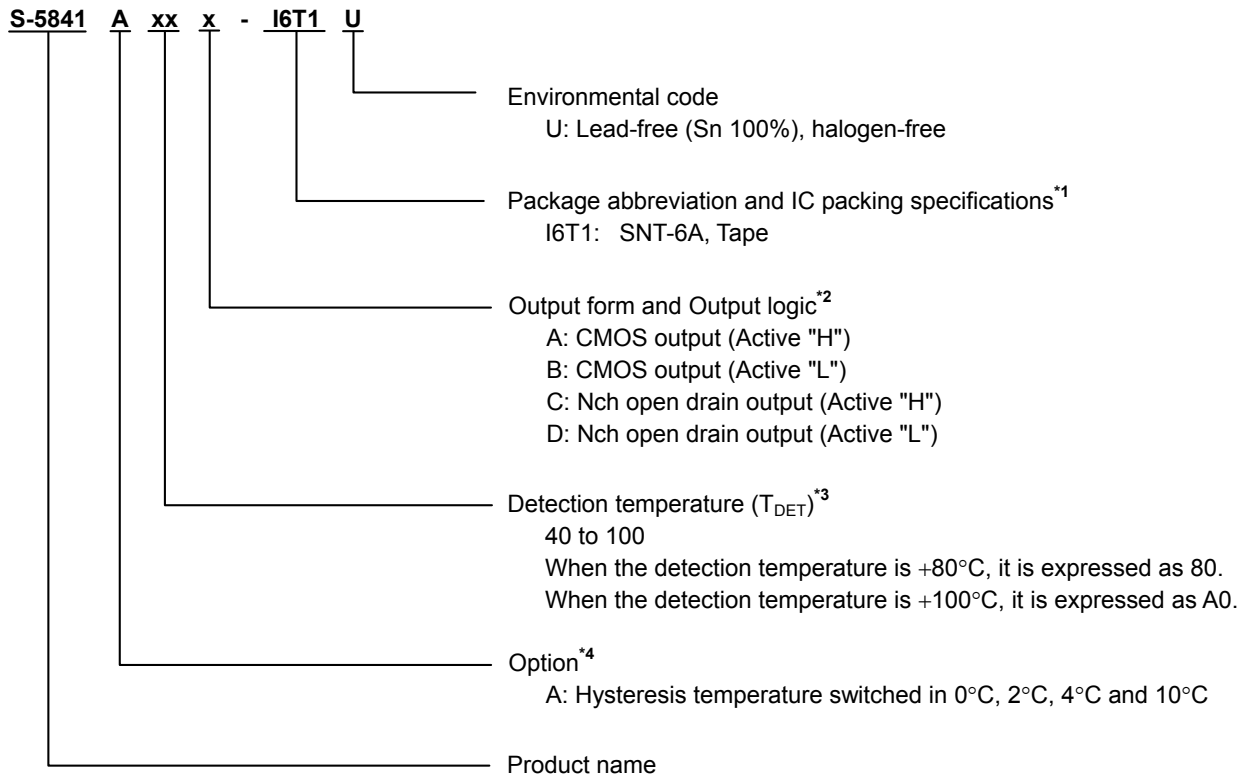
S-5841 A xx x - I6T1 U

Environmental code
U: Lead-free (Sn 100%), halogen-free

Package abbreviation and IC packing specifications$^{*1}$
I6T1: SNT-6A, Tape

Output form and Output logic$^{*2}$
A: CMOS output (Active "H")
B: CMOS output (Active "L")
C: Nch open drain output (Active "H")
D: Nch open drain output (Active "L")

Detection temperature ($T_{DET}$)$^{*3}$
40 to 100
When the detection temperature is $+80°C$, it is expressed as 80.
When the detection temperature is $+100°C$, it is expressed as A0.

Option$^{*4}$
A: Hysteresis temperature switched in 0°C, 2°C, 4°C and 10°C

Product name